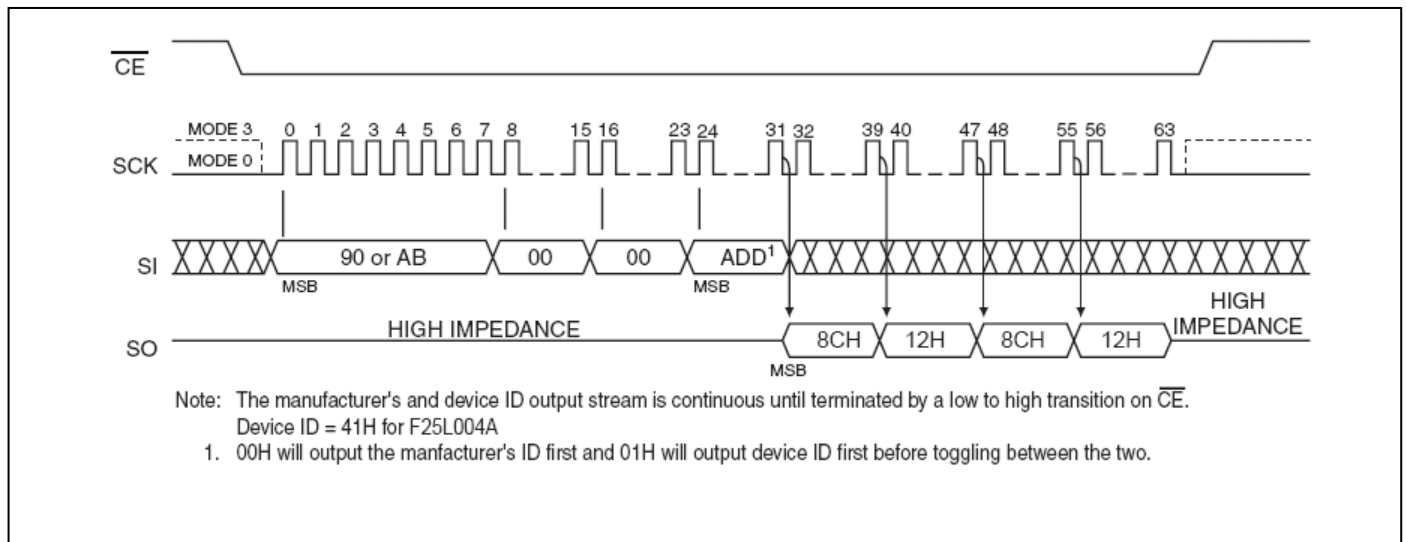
$\overline{CE}$

MODE 3 0 1 2 3 4 5 6 7 8 15 16 23 24 31 32 39 40 47 48 55 56 63

SCK MODE 0

SI 90 or AB 00 00 ADD$^1$

MSB MSB

HIGH IMPEDANCE

HIGH IMPEDANCE

SO 8CH 12H 8CH 12H

MSB

Note: The manufacturer's and device ID output stream is continuous until terminated by a low to high transition on $\overline{CE}$.
Device ID = 41H for F25L004A
1. 00H will output the manfacturer's ID first and 01H will output device ID first before toggling between the two.